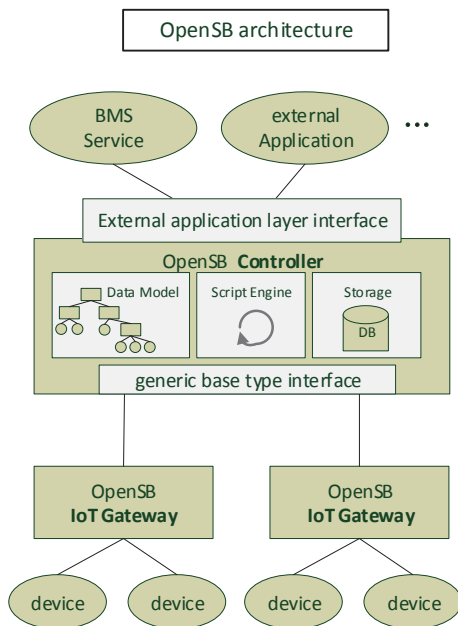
OpenSB architecture

BMS Service

external Application

...

External application layer interface

OpenSB **Controller**

Data Model

Script Engine

Storage

DB

generic base type interface

OpenSB **IoT Gateway**

OpenSB **IoT Gateway**

device

device

device

device